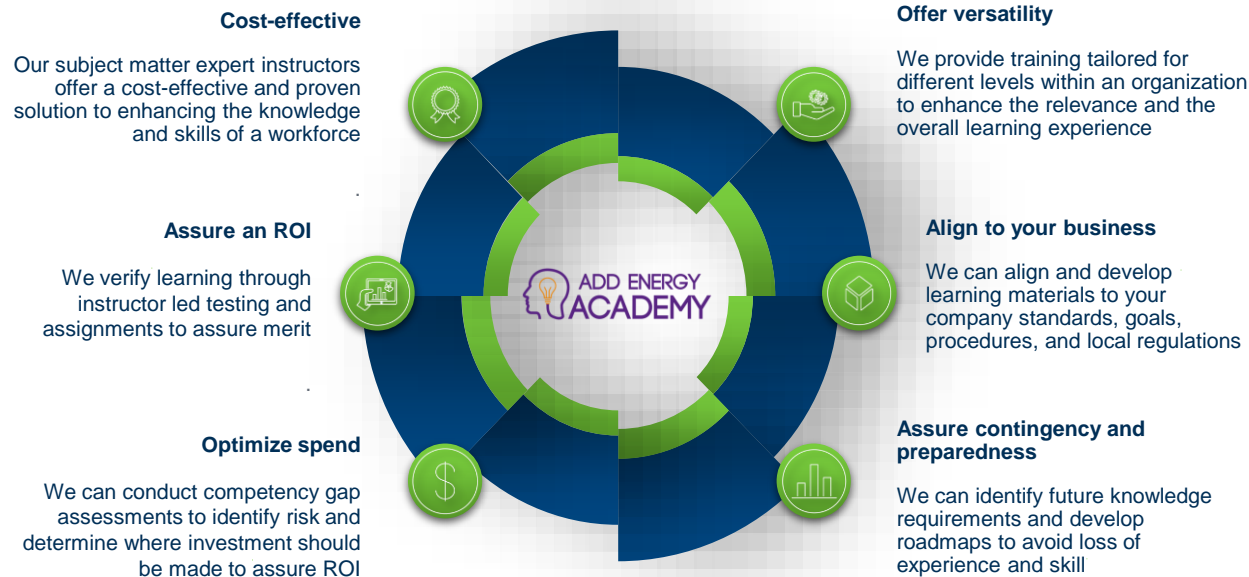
Cost-effective

Our subject matter expert instructors offer a cost-effective and proven solution to enhancing the knowledge and skills of a workforce

Assure an ROI

We verify learning through instructor led testing and assignments to assure merit

Optimize spend

We can conduct competency gap assessments to identify risk and determine where investment should be made to assure ROI

ADD ENERGY ACADEMY

Offer versatility

We provide training tailored for different levels within an organization to enhance the relevance and the overall learning experience

Align to your business

We can align and develop learning materials to your company standards, goals, procedures, and local regulations

Assure contingency and preparedness

We can identify future knowledge requirements and develop roadmaps to avoid loss of experience and skill